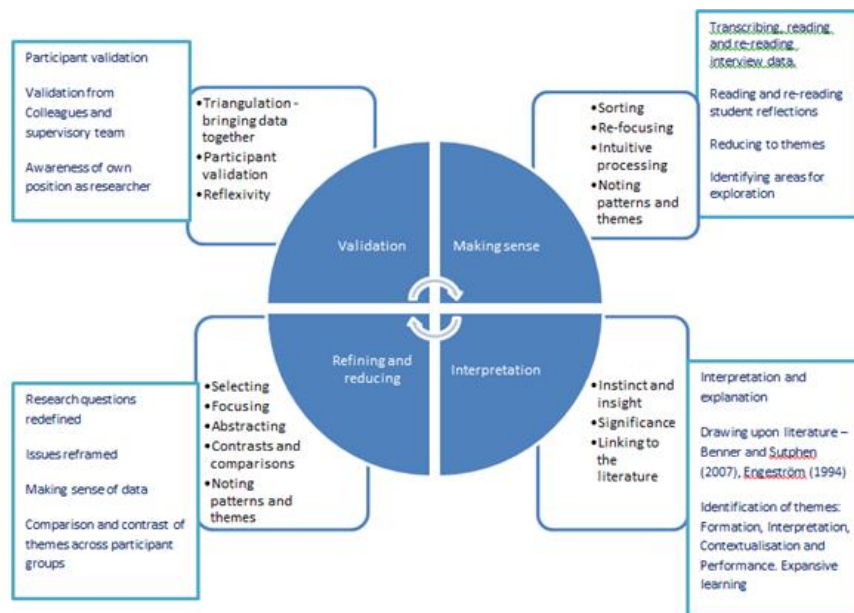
Participant validation

Validation from Colleagues and supervisory team

Awareness of own position as researcher

•Triangulation - bringing data together
•Participant validation
•Reflexivity

Transcribing, reading and re-reading interview data.

Reading and re-reading student reflections

Reducing to themes

Identifying areas for exploration

•Sorting
•Re-focusing
•Intuitive processing
•Noting patterns and themes

Validation

Making sense

Refining and reducing

Interpretation

Research questions redefined

Issues reframed

Making sense of data

Comparison and contrast of themes across participant groups

•Selecting
•Focusing
•Abstracting
•Contrasts and comparisons
•Noting patterns and themes

•Instinct and insight
•Significance
•Linking to the literature

Interpretation and explanation

Drawing upon literature – Benner and Sutphen (2007), Engeström (1994)

Identification of themes: Formation, Interpretation, Contextualisation and Performance. Expansive learning